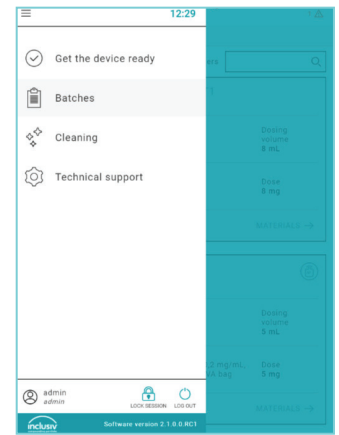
12:29

Get the device ready

Batches

Cleaning

Technical support

ers

Dosing volume
8 mL

Dose
8 mg

MATERIALS →

Dosing volume
5 mL

2 mg/mL
A bag

Dose
5 mg

MATERIALS →

admin
admin

LOCK SESSION

LOG OUT

inclusiv

Software version 2.1.0.0.RC1